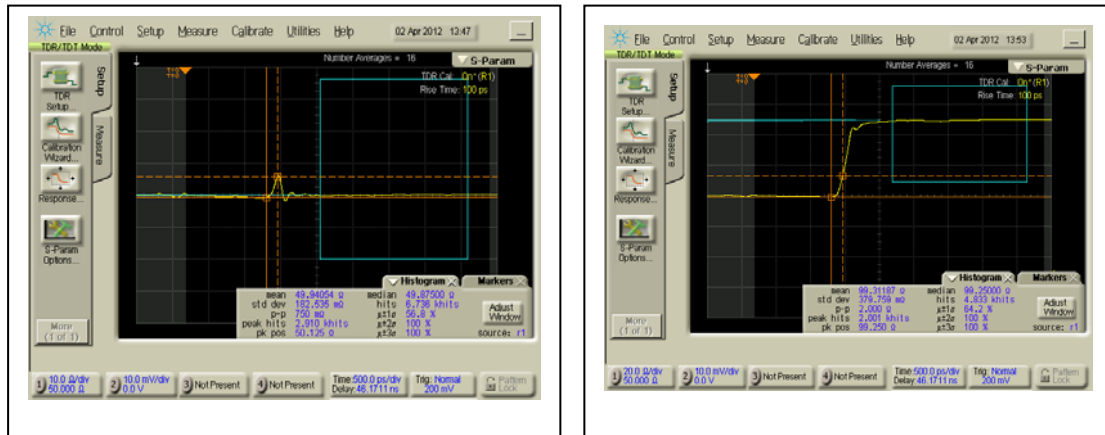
File Control Setup Measure Calibrate Utilities Help 02 Apr 2012 13:47

TDR/TDT Mode

Number Averages = 16

S-Param

TDR Cal: On* (R1)
Rise Time: 100 ps

Setup

Measure

TDR Setup...

Calibration Wizard...

Response...

S-Param Options...

More (1 of 1)

Histogram

Markers

mean 49.84054 Ω
std dev 182.535 mΩ
p-p 750 mΩ
peak hits 2.910 khits
pk pos 50.125 Ω

median 49.87500 Ω
hits 8.736 khits
μ±1σ 56.8 %
μ±2σ 100 %
μ±3σ 100 %

Adjust Window

source: r1

1 10.0 Ω/div 50.000 Ω

2 10.0 mV/div 0.0 V

3 Not Present

4 Not Present

Time:500.0 ps/div Delay:46.1711 ns

Trig: Normal 200 mV

Pattern Lock

File Control Setup Measure Calibrate Utilities Help 02 Apr 2012 13:53

TDR/TDT Mode

Number Averages = 16

S-Param

TDR Cal: On* (R1)
Rise Time: 100 ps

Setup

Measure

TDR Setup...

Calibration Wizard...

Response...

S-Param Options...

More (1 of 1)

Histogram

Markers

mean 99.31187 Ω
std dev 379.759 mΩ
p-p 2.000 Ω
peak hits 2.001 khits
pk pos 99.250 Ω

median 99.25000 Ω
hits 4.833 khits
μ±1σ 64.2 %
μ±2σ 100 %
μ±3σ 100 %

Adjust Window

source: r1

1 20.0 Ω/div 50.000 Ω

2 10.0 mV/div 0.0 V

3 Not Present

4 Not Present

Time:500.0 ps/div Delay:46.1711 ns

Trig: Normal 200 mV

Pattern Lock